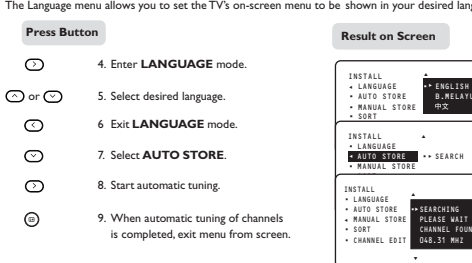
The Language menu allows you to set the TV's on-screen menu to be shown in your desired lang

Press Button

4. Enter **LANGUAGE** mode.

or 5. Select desired language.

6 Exit **LANGUAGE** mode.

7. Select **AUTO STORE**.

8. Start automatic tuning.

9. When automatic tuning of channels is completed, exit menu from screen.

Result on Screen

INSTALL
• LANGUAGE
• AUTO STORE
• MANUAL STORE
• SORT

ENGLISH
B.MELAYU
中文

INSTALL
• LANGUAGE
• AUTO STORE
• MANUAL STORE

SEARCH

INSTALL
• LANGUAGE
• AUTO STORE
• MANUAL STORE
• SORT
• CHANNEL EDIT

SEARCHING
PLEASE WAIT
CHANNEL FOUN
048.31 MHZ